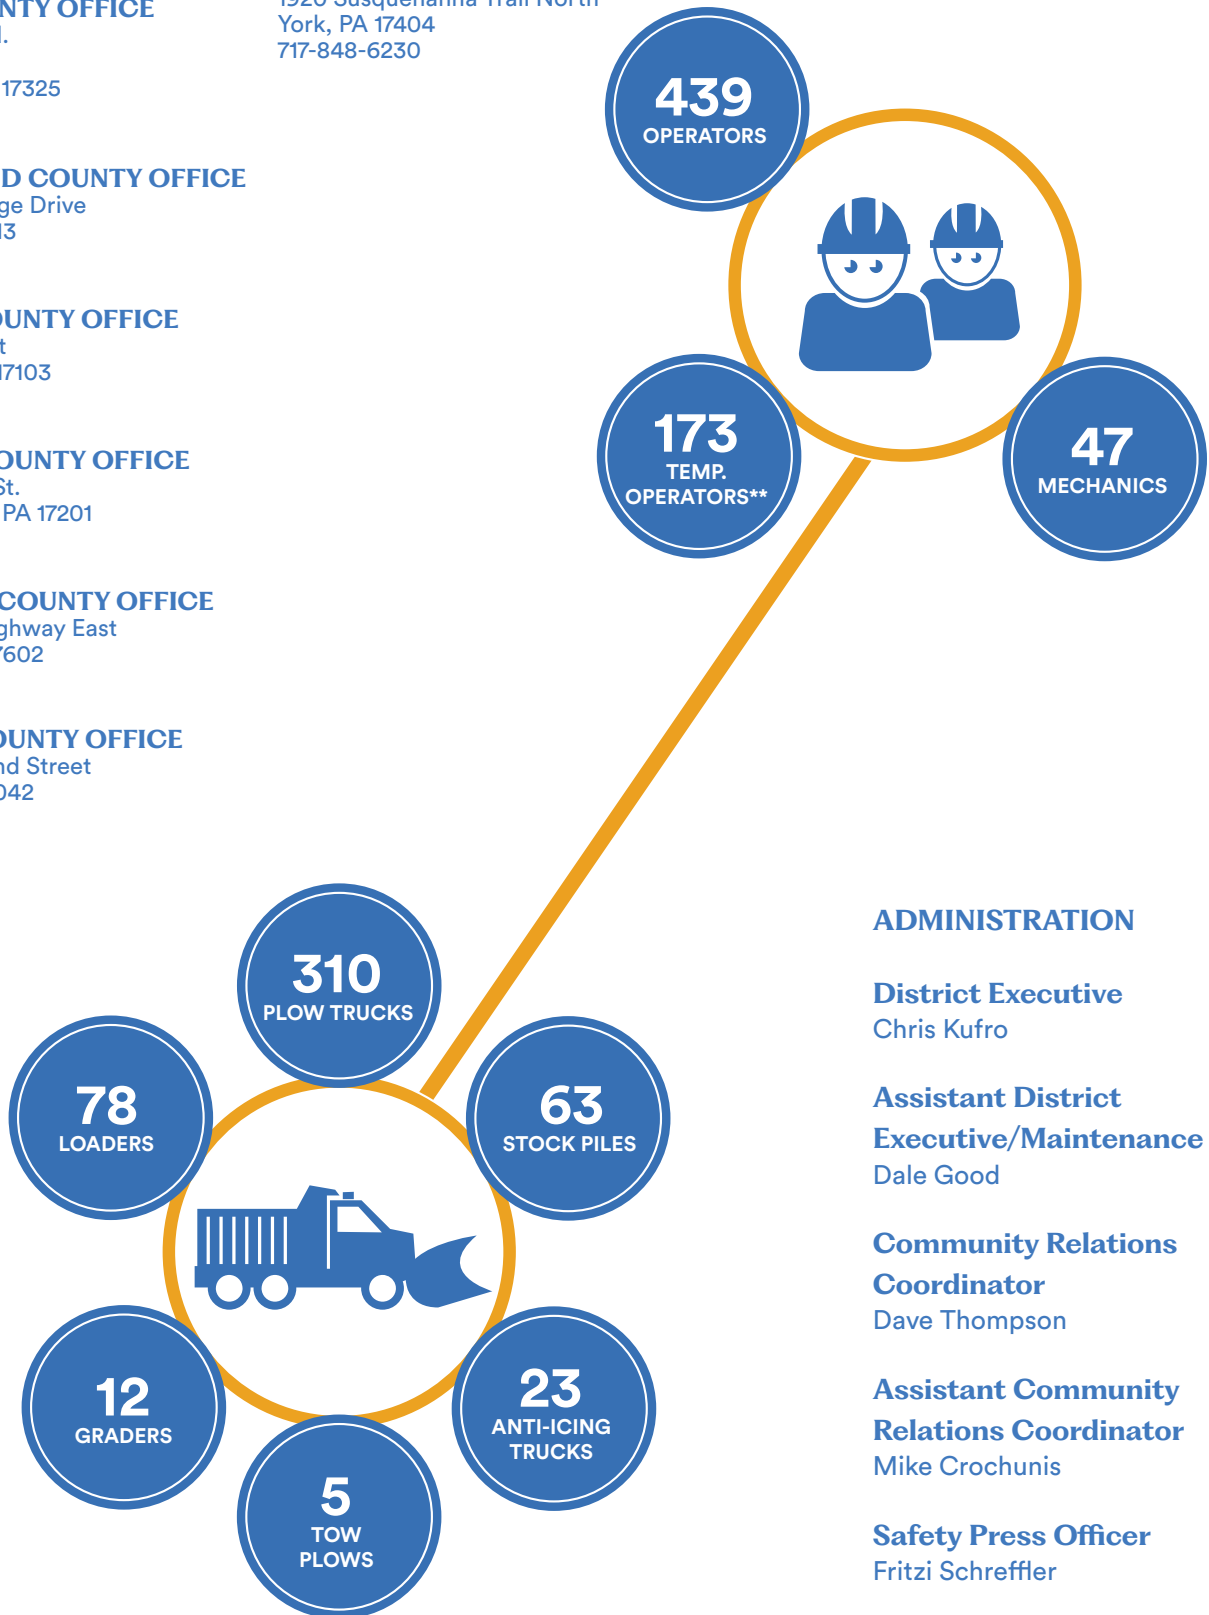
NTY OFFICE
l.
17325

D COUNTY OFFICE
ge Drive
13

OUNTY OFFICE
t
17103

OUNTY OFFICE
St.
PA 17201

COUNTY OFFICE
ghway East
7602

OUNTY OFFICE
nd Street
042

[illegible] Susquehanna Trail North
York, PA 17404
717-848-6230

439
OPERATORS

173
TEMP. OPERATORS**

47
MECHANICS

310
PLOW TRUCKS

78
LOADERS

63
STOCK PILES

12
GRADERS

23
ANTI-ICING TRUCKS

5
TOW PLOWS

ADMINISTRATION

District Executive
Chris Kufro

Assistant District Executive/Maintenance
Dale Good

Community Relations Coordinator
Dave Thompson

Assistant Community Relations Coordinator
Mike Crochunis

Safety Press Officer
Fritzi Schreffler